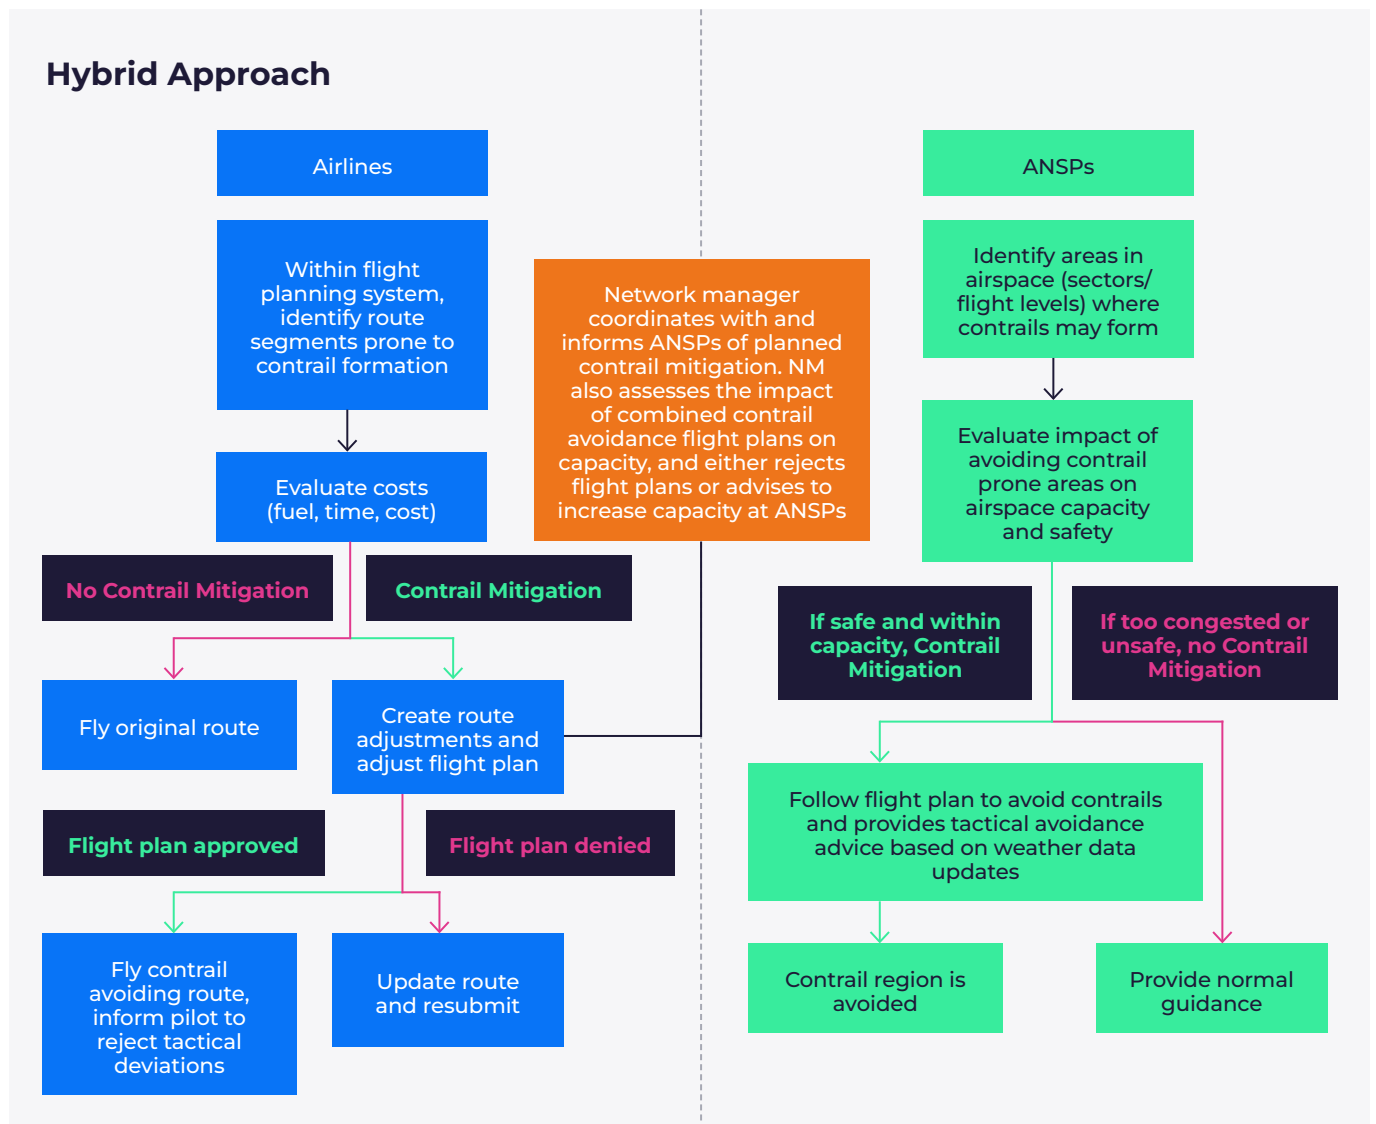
Hybrid Approach

Airlines

Within flight planning system, identify route segments prone to contrail formation

Evaluate costs (fuel, time, cost)

No Contrail Mitigation

Contrail Mitigation

Fly original route

Create route adjustments and adjust flight plan

Flight plan approved

Flight plan denied

Fly contrail avoiding route, inform pilot to reject tactical deviations

Update route and resubmit

Network manager coordinates with and informs ANSPs of planned contrail mitigation. NM also assesses the impact of combined contrail avoidance flight plans on capacity, and either rejects flight plans or advises to increase capacity at ANSPs

ANSPs

Identify areas in airspace (sectors/ flight levels) where contrails may form

Evaluate impact of avoiding contrail prone areas on airspace capacity and safety

If safe and within capacity, Contrail Mitigation

If too congested or unsafe, no Contrail Mitigation

Follow flight plan to avoid contrails and provides tactical avoidance advice based on weather data updates

Contrail region is avoided

Provide normal guidance